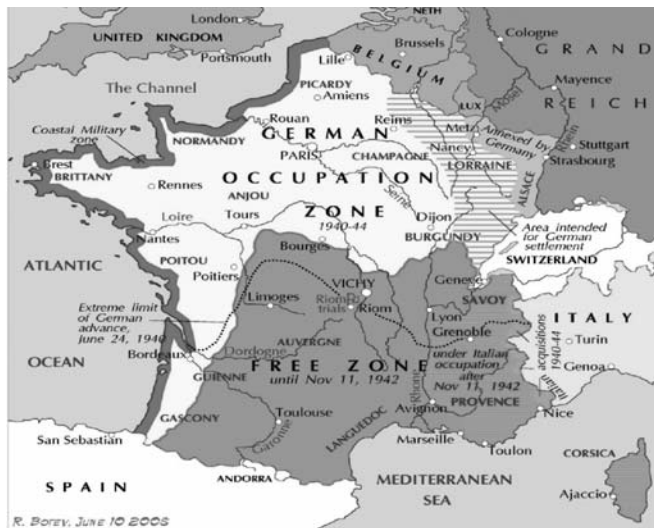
NETH
London
UNITED KINGDOM
Portsmouth
Brussels
Cologne
GRAND
BELGIUM
The Channel
Lille
PICARDY
Amiens
Mayence
REICH
LUX
Mosel
Coastal Military zone
Rouan
Reims
GERMAN
Metz
Annexed by Germany
Stuttgart
Strasbourg
NORMANDY
PARIS
CHAMPAGNE
Nancy
LORRAINE
Rhein
Brest
BRITTANY
Rennes
OCCUPATION
ALSACE
ANJOU
Saône
Loire
Tours
ZONE
1940-44
Dijon
Area intended for German settlement
Nantes
BURGUNDY
SWITZERLAND
ATLANTIC
POITOU
Bourges
Poitiers
VICHY
Geneva
Riom trials
SAVOY
Extreme limit of German advance, june 24, 1940
Limoges
Riom
Lyon
ITALY
Grenoble
Turin
OCEAN
AUVERGNE
Dordogne
under Italian occupation after Nov 11, 1942
acquisitions 1940-44
Bordeaux
FREE ZONE
until Nov 11, 1942
Genoa
GUIENNE
Italian
Rhône
PROVENCE
GASCONY
Toulouse
Avignon
Nice
Garonne
LANGUEDOC
San Sebastian
Marseille
Toulon
CORSICA
SPAIN
ANDORRA
MEDITERRANEAN SEA
Ajaccio
R. BOTEY, JUNE 10 2008